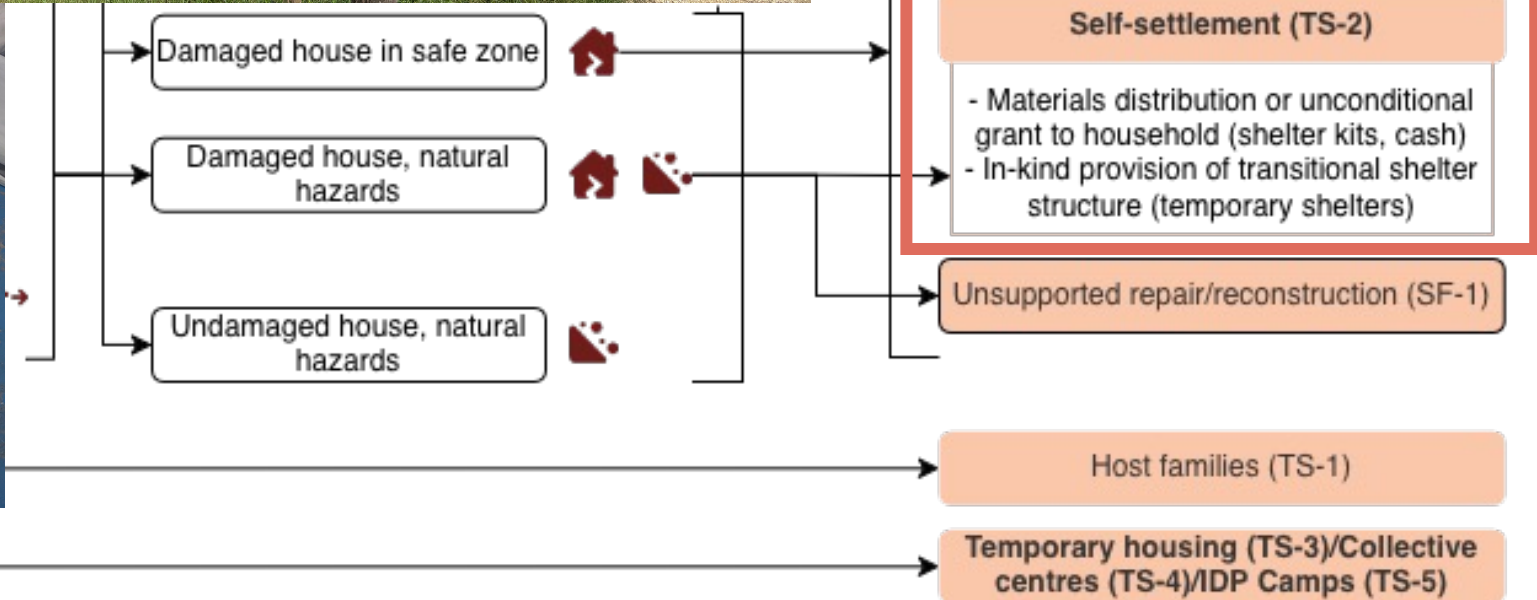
Damaged house in safe zone

Damaged house, natural hazards

Undamaged house, natural hazards

Self-settlement (TS-2)

- Materials distribution or unconditional grant to household (shelter kits, cash)
- In-kind provision of transitional shelter structure (temporary shelters)

Unsupported repair/reconstruction (SF-1)

Host families (TS-1)

Temporary housing (TS-3)/Collective centres (TS-4)/IDP Camps (TS-5)